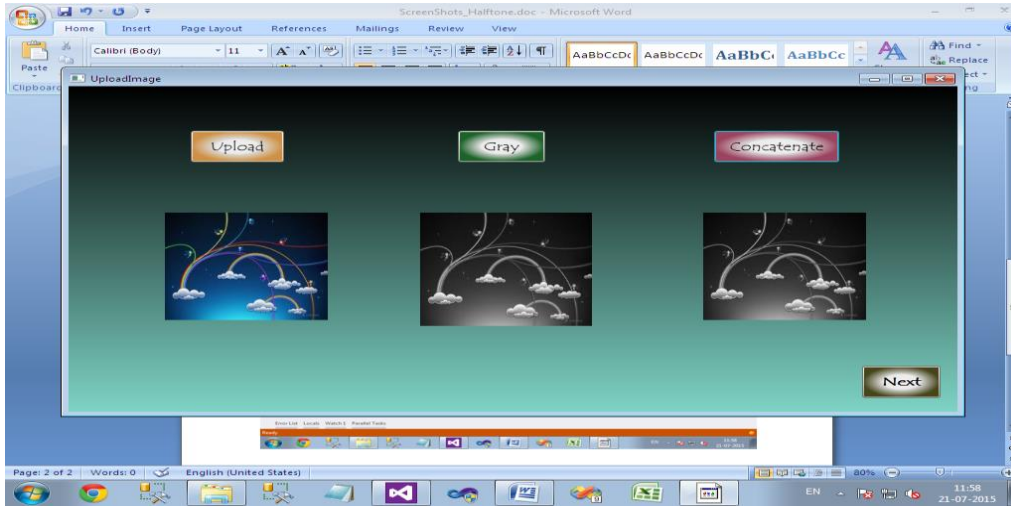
ScreenShots_Halftone.doc - Microsoft Word

Home Insert Page Layout References Mailings Review View

Paste

Clipboard

Calibri (Body) 11

AaBbCcDc AaBbCcDc AaBbC AaBbCc

Find
Replace
ect
ng

UploadImage

Upload

Gray

Concatenate

Next

Error List Locals Watch 1 Parallel Tasks

Ready

EN

11:58
21-07-2015

Page: 2 of 2 Words: 0 English (United States)

80%

EN

11:58
21-07-2015